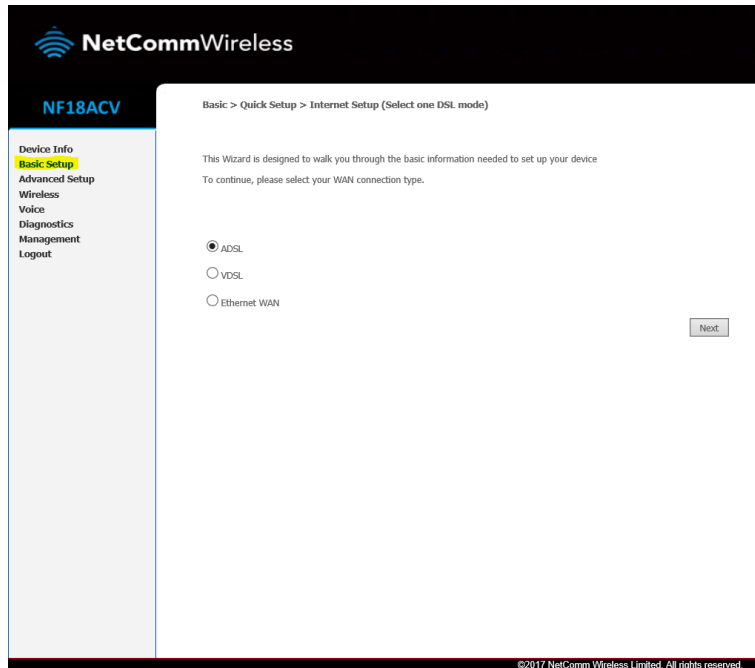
NetCommWireless

NF18ACV

Device Info
Basic Setup
Advanced Setup
Wireless
Voice
Diagnostics
Management
Logout

Basic > Quick Setup > Internet Setup (Select one DSL mode)

This Wizard is designed to walk you through the basic information needed to set up your device

To continue, please select your WAN connection type.

ADSL

VDSL

Ethernet WAN

Next

©2017 NetComm Wireless Limited. All rights reserved.